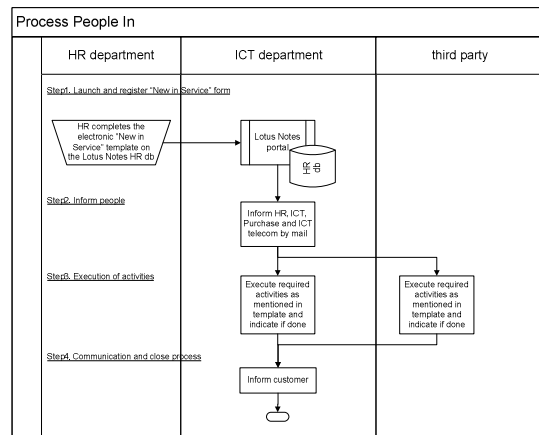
Process People In

HR department

ICT department

third party

Step1. Launch and register "New in Service" form

HR completes the electronic "New in Service" template on the Lotus Notes HR db

Lotus Notes portal

HR db

Step2. Inform people

Inform HR, ICT, Purchase and ICT telecom by mail

Step3. Execution of activities

Execute required activities as mentioned in template and indicate if done

Execute required activities as mentioned in template and indicate if done

Step4. Communication and close process

Inform customer